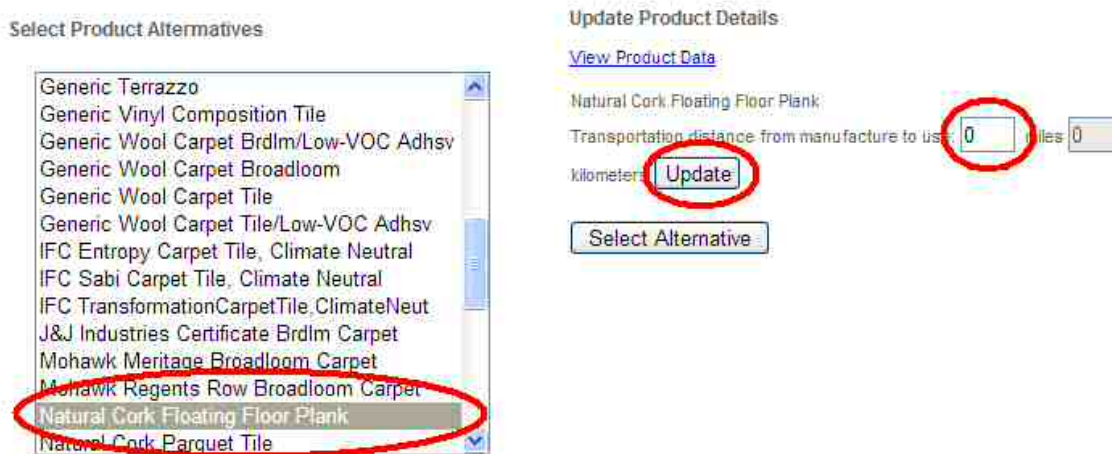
Select Product Alternatives

Generic Terrazzo
Generic Vinyl Composition Tile
Generic Wool Carpet Brdlm/Low-VOC Adhsv
Generic Wool Carpet Broadloom
Generic Wool Carpet Tile
Generic Wool Carpet Tile/Low-VOC Adhsv
IFC Entropy Carpet Tile, Climate Neutral
IFC Sabi Carpet Tile, Climate Neutral
IFC TransformationCarpetTile,ClimateNeut
J&J Industries Certificate Brdlm Carpet
Mohawk Meritage Broadloom Carpet
Mohawk Regents Row Broadloom Carpet
Natural Cork Floating Floor Plank
Natural Cork Parquet Tile

Update Product Details

View Product Data

Natural Cork Floating Floor Plank

Transportation distance from manufacture to use: 0 miles 0

kilometers Update

Select Alternative